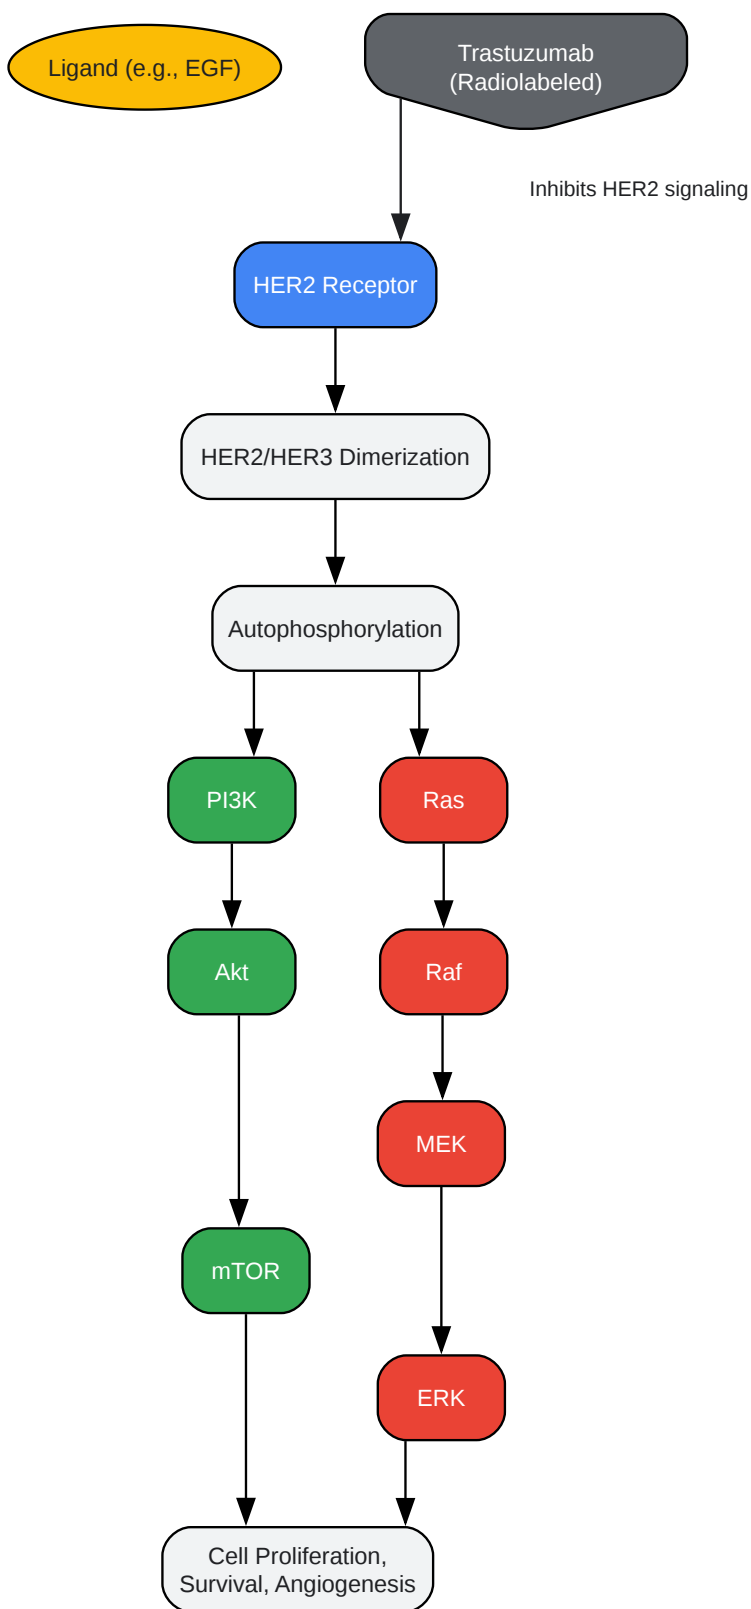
Ligand (e.g., EGF)

Trastuzumab (Radiolabeled)

Inhibits HER2 signaling

HER2 Receptor

HER2/HER3 Dimerization

Autophosphorylation

PI3K

Ras

Akt

Raf

MEK

mTOR

ERK

Cell Proliferation, Survival, Angiogenesis